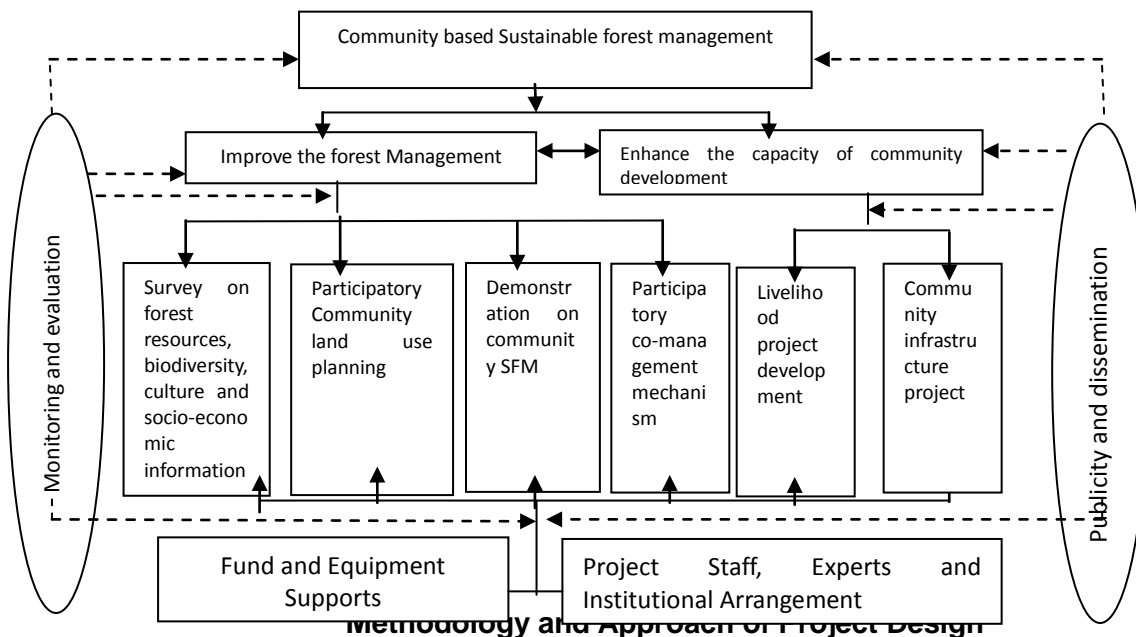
Community based Sustainable forest management

Improve the forest Management

Enhance the capacity of community development

Monitoring and evaluation

Publicity and dissemination

Survey on forest resources, biodiversity, culture and socio-economic information

Participatory Community land use planning

Demonstration on community SFM

Participatory co-management mechanism

Livelihood project development

Community infrastructure project

Fund and Equipment Supports

Project Staff, Experts and Institutional Arrangement

Methodology and Approach of Project Design